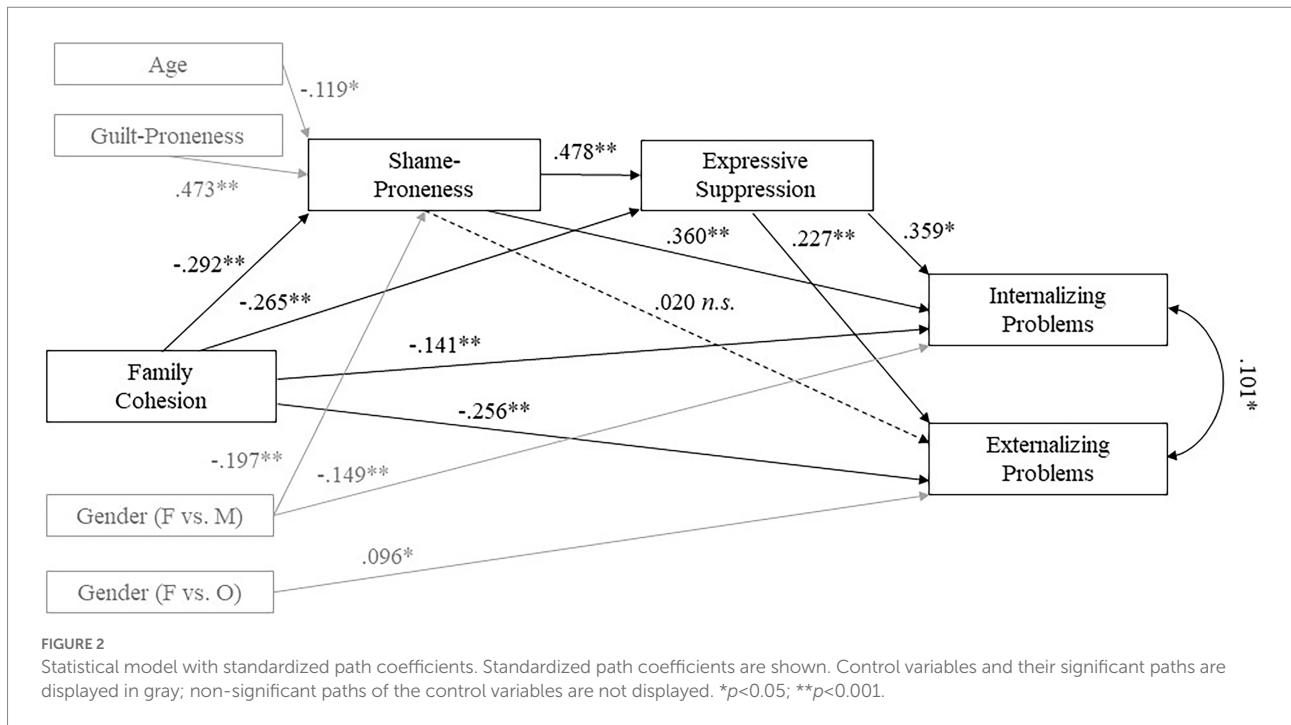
Age

-.119*

Guilt-Proneness

.473**

Shame-Proneness

.478**

Expressive Suppression

.360**

.227**

.359*

-.292**

-.265**

.020 *n.s.*

Internalizing Problems

-.141**

Family Cohesion

-.256**

.101*

Externalizing Problems

-.197**

-.149**

Gender (F vs. M)

.096*

Gender (F vs. O)

FIGURE 2

Statistical model with standardized path coefficients. Standardized path coefficients are shown. Control variables and their significant paths are displayed in gray; non-significant paths of the control variables are not displayed. \**p*<0.05; \*\**p*<0.001.